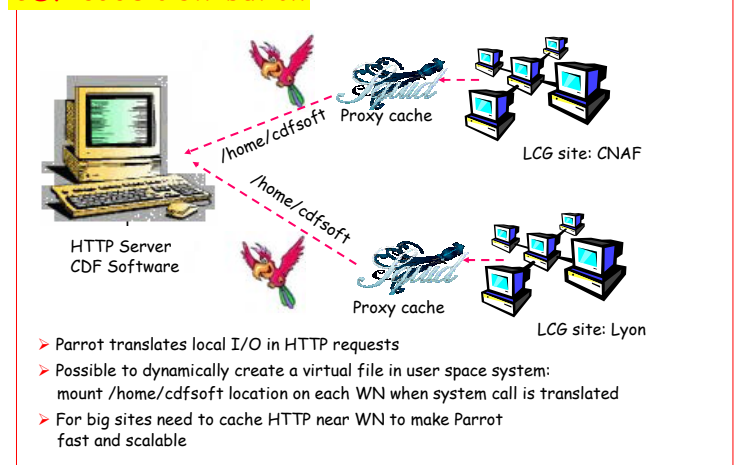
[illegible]

Squid
Proxy cache

/home/cdfsoft

LCG site: CNAF

/home/cdfsoft

HTTP Server
CDF Software

Squid
Proxy cache

LCG site: Lyon

➢ Parrot translates local I/O in HTTP requests
➢ Possible to dynamically create a virtual file in user space system: mount /home/cdfsoft location on each WN when system call is translated
➢ For big sites need to cache HTTP near WN to make Parrot fast and scalable